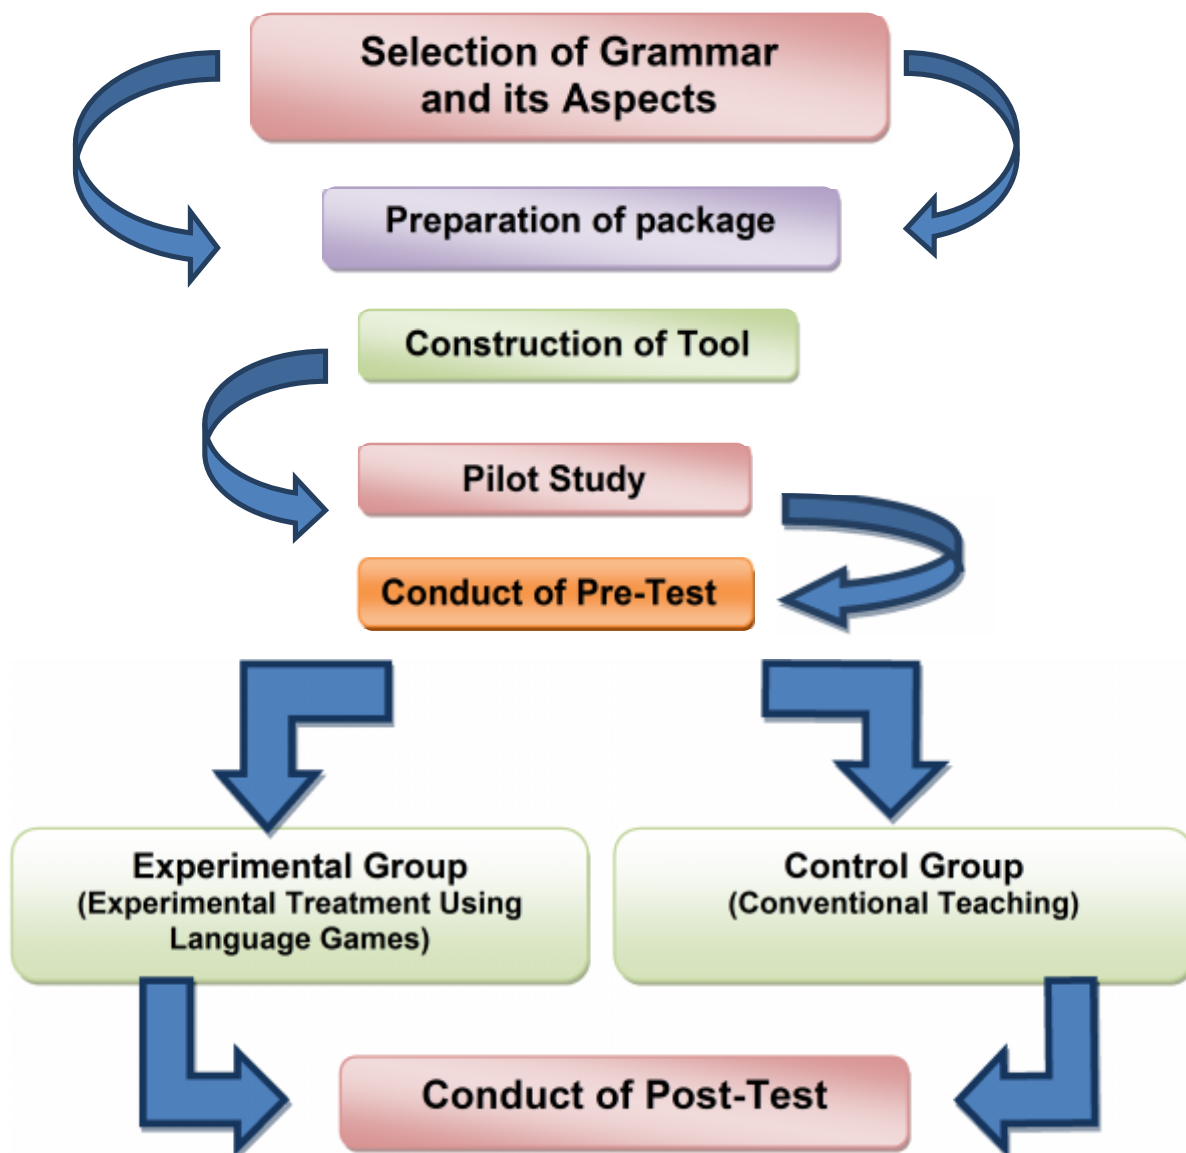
Selection of Grammar and its Aspects

Preparation of package

Construction of Tool

Pilot Study

Conduct of Pre-Test

Experimental Group
(Experimental Treatment Using Language Games)

Control Group
(Conventional Teaching)

Conduct of Post-Test